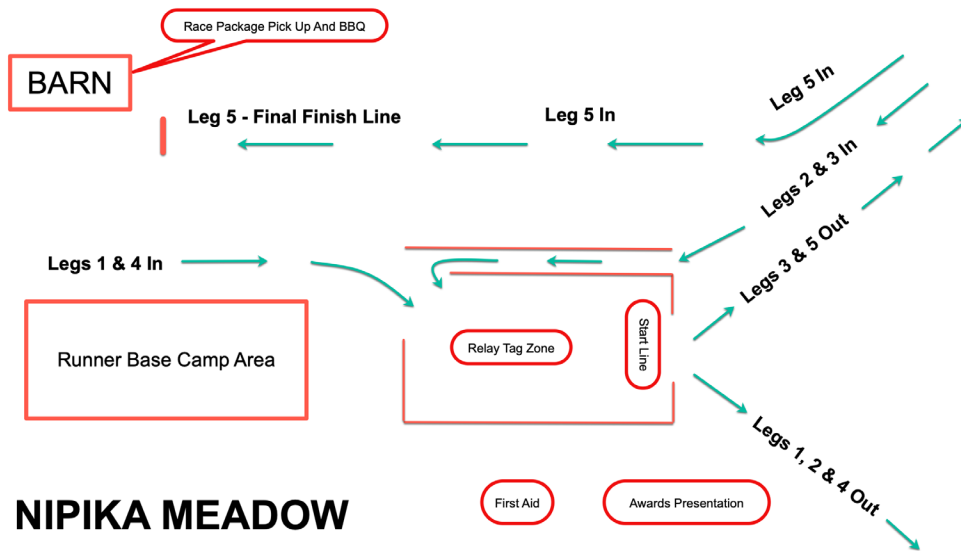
Race Package Pick Up And BBQ

BARN

Leg 5 - Final Finish Line

Leg 5 In

Leg 5 In

Legs 2 & 3 In

Legs 3 & 5 Out

Legs 1 & 4 In

Runner Base Camp Area

Relay Tag Zone

Start Line

Legs 1, 2 & 4 Out

NIPIKA MEADOW

First Aid

Awards Presentation